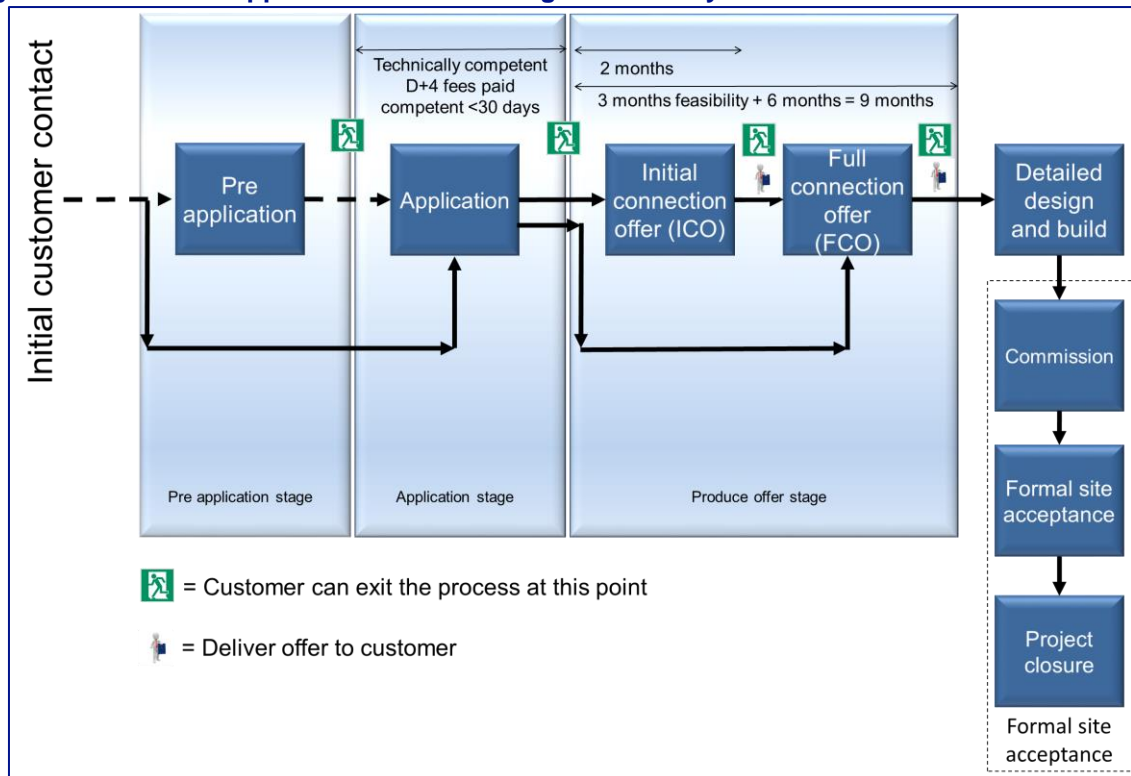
Initial customer contact

Technically competent D+4 fees paid competent <30 days

2 months

3 months feasibility + 6 months = 9 months

Pre application

Application

Initial connection offer (ICO)

Full connection offer (FCO)

Detailed design and build

Commission

Formal site acceptance

Project closure

Formal site acceptance

Pre application stage

Application stage

Produce offer stage

= Customer can exit the process at this point

= Deliver offer to customer